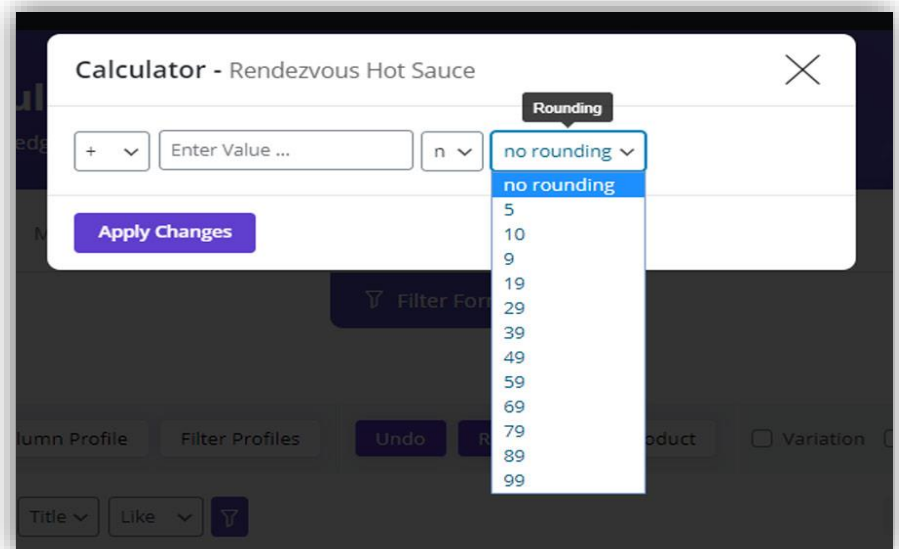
Calculator - Rendezvous Hot Sauce

Rounding

+

Enter Value ...

n

no rounding

no rounding
5
10
9
19
29
39
49
59
69
79
89
99

Apply Changes

Filter For

lumn Profile

Filter Profiles

Undo

R

oduct

Variation

Title

Like